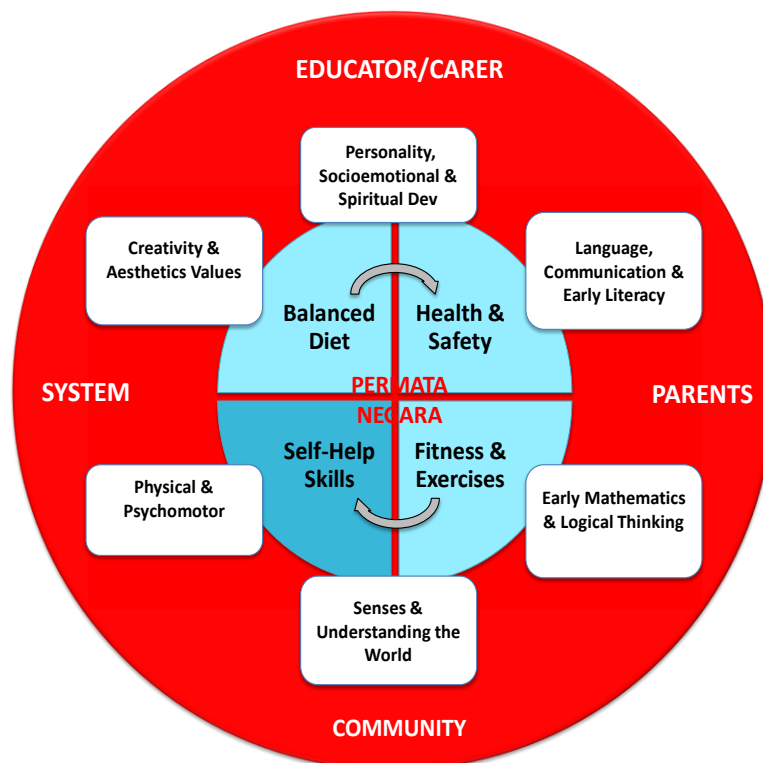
EDUCATOR/CARER

Personality, Socioemotional & Spiritual Dev

Creativity & Aesthetics Values

Language, Communication & Early Literacy

Balanced Diet

Health & Safety

SYSTEM

PERMATA NEGARA

PARENTS

Self-Help Skills

Fitness & Exercises

Physical & Psychomotor

Early Mathematics & Logical Thinking

Senses & Understanding the World

COMMUNITY